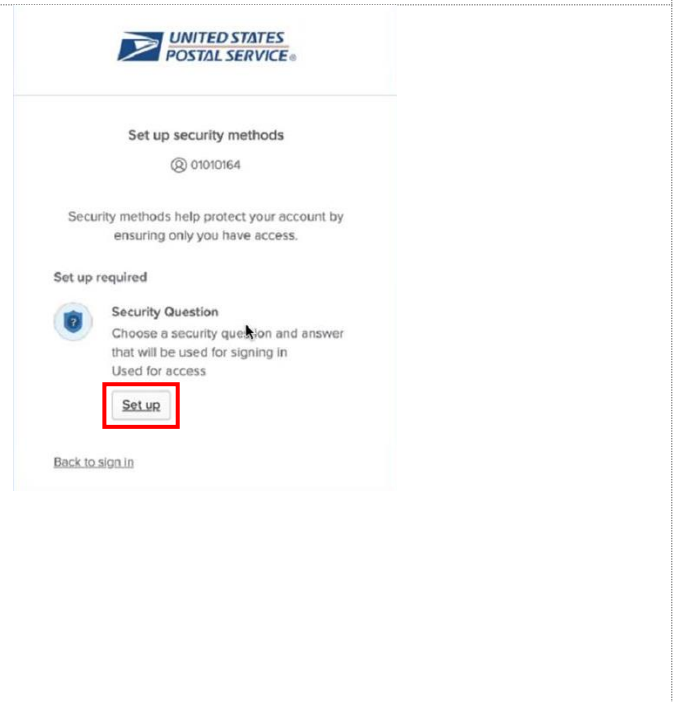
UNITED STATES
POSTAL SERVICE®

Set up security methods

01010164

Security methods help protect your account by ensuring only you have access.

Set up required

Security Question
Choose a security question and answer that will be used for signing in
Used for access

Set up

Back to sign in